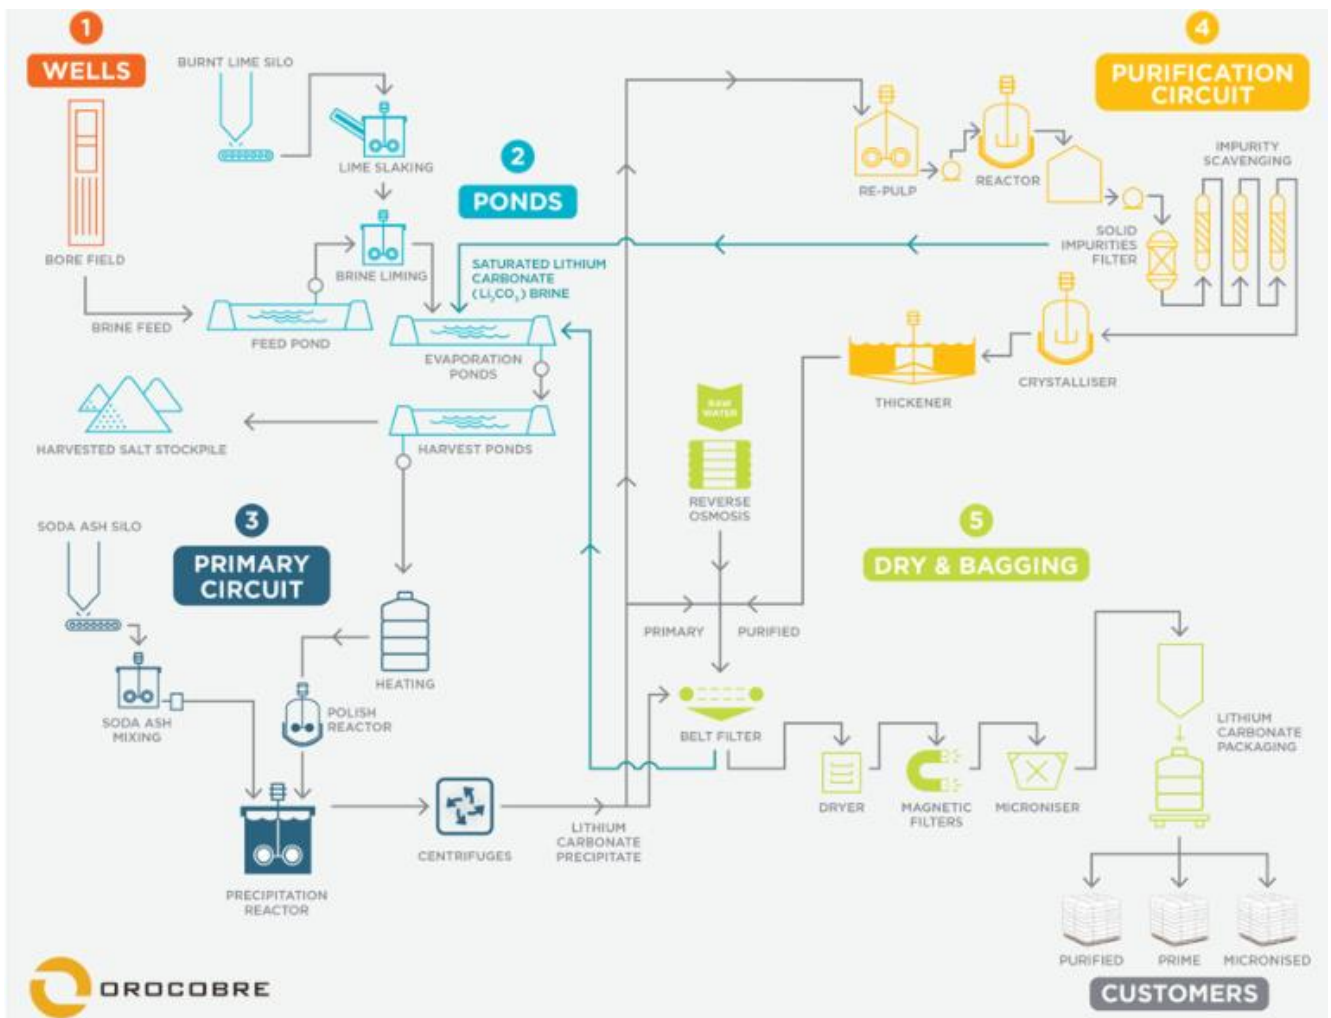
1
WELLS

BORE FIELD

BRINE FEED

BURNT LIME SILO

LIME SLAKING

BRINE LIMING

FEED POND

2
PONDS

SATURATED LITHIUM CARBONATE ($Li_2CO_3$) BRINE

EVAPORATION PONDS

HARVEST PONDS

HARVESTED SALT STOCKPILE

3
PRIMARY CIRCUIT

SODA ASH SILO

SODA ASH MIXING

HEATING

POLISH REACTOR

PRECIPITATION REACTOR

CENTRIFUGES

LITHIUM CARBONATE PRECIPITATE

4
PURIFICATION CIRCUIT

RE-PULP

REACTOR

IMPURITY SCAVENGING

SOLID IMPURITIES FILTER

CRYSTALLISER

THICKENER

RAW WATER

REVERSE OSMOSIS

PRIMARY

PURIFIED

BELT FILTER

5
DRY & BAGGING

DRYER

MAGNETIC FILTERS

MICRONISER

LITHIUM CARBONATE PACKAGING

PURIFIED

PRIME

MICRONISED

CUSTOMERS

OROCOBRE